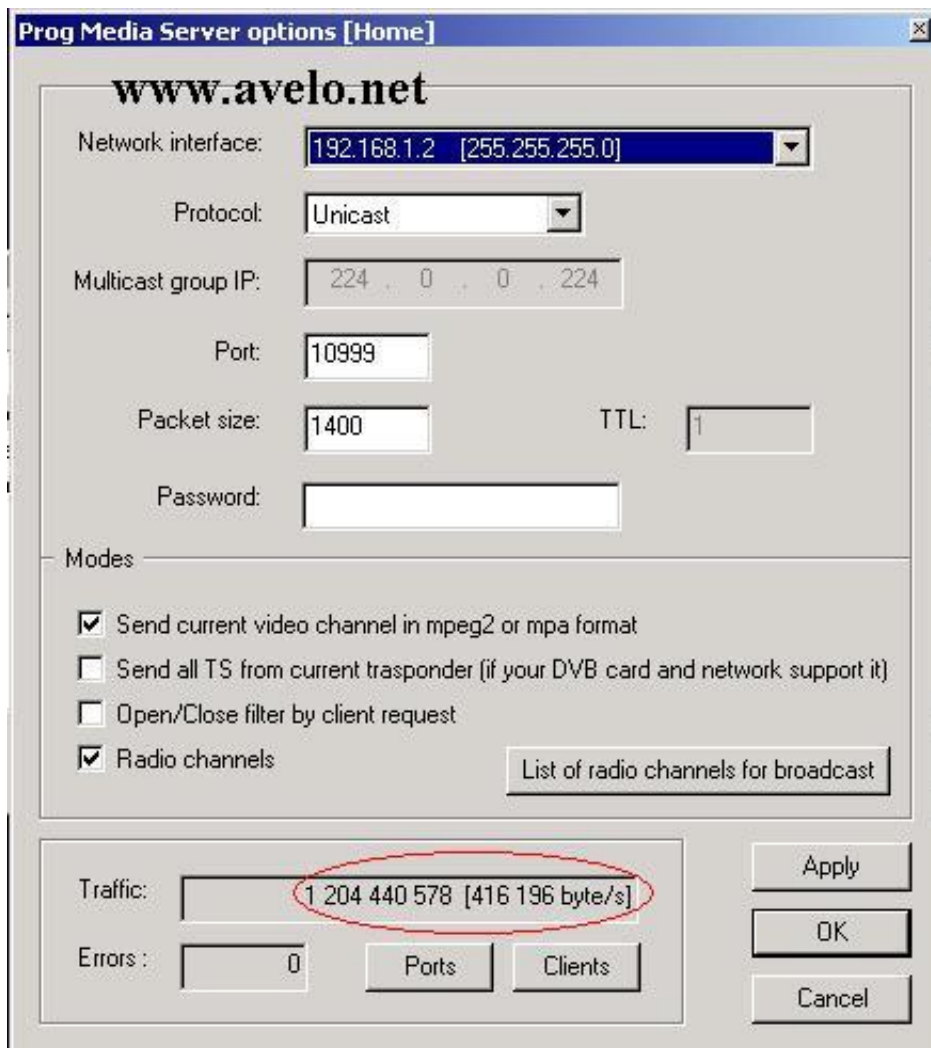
Prog Media Server options [Home]

www.avelo.net

Network interface: 192.168.1.2 [255.255.255.0]

Protocol: Unicast

Multicast group IP: 224 . 0 . 0 . 224

Port: 10999

Packet size: 1400

TTL: 1

Password:

Modes

Send current video channel in mpeg2 or mpa format

Send all TS from current trasponder (if your DVB card and network support it)

Open/Close filter by client request

Radio channels

List of radio channels for broadcast

Traffic: 1 204 440 578 [416 196 byte/s]

Errors : 0

Ports

Clients

Apply

OK

Cancel